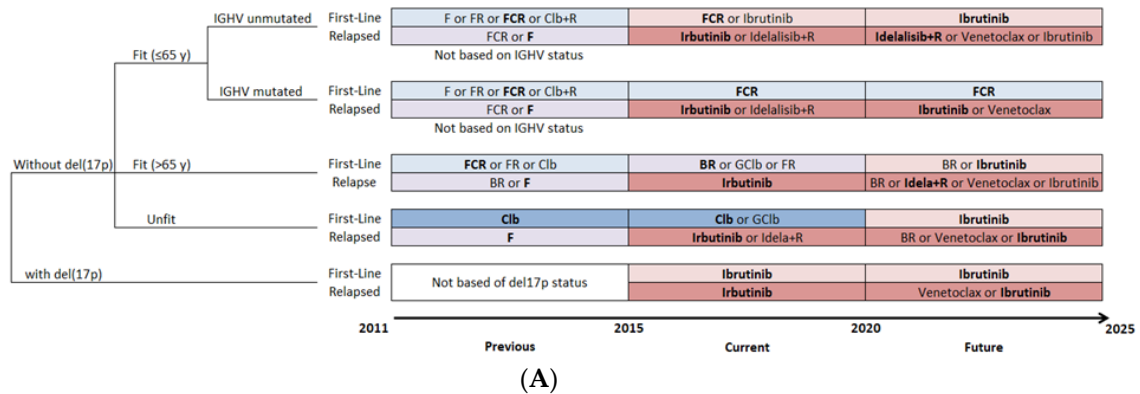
Without del(17p)

Fit (≤65 y)

IGHV unmutated

| | 2011–2015 | 2015–2020 | 2020–2025 |
|---|---|---|---|
| First-Line | F or FR or FCR or Clb+R | FCR or Ibrutinib | Ibrutinib |
| Relapsed | FCR or F | Irbutinib or Idelalisib+R | Idelalisib+R or Venetoclax or Ibrutinib |

Not based on IGHV status

IGHV mutated

| | 2011–2015 | 2015–2020 | 2020–2025 |
|---|---|---|---|
| First-Line | F or FR or FCR or Clb+R | FCR | FCR |
| Relapsed | FCR or F | Irbutinib or Idelalisib+R | Ibrutinib or Venetoclax |

Not based on IGHV status

Fit (>65 y)

| | 2011–2015 | 2015–2020 | 2020–2025 |
|---|---|---|---|
| First-Line | FCR or FR or Clb | BR or GClb or FR | BR or Ibrutinib |
| Relapse | BR or F | Irbutinib | BR or Idela+R or Venetoclax or Ibrutinib |

Unfit

| | 2011–2015 | 2015–2020 | 2020–2025 |
|---|---|---|---|
| First-Line | Clb | Clb or GClb | Ibrutinib |
| Relapsed | F | Irbutinib or Idela+R | BR or Venetoclax or Ibrutinib |

with del(17p)

| | 2011–2015 | 2015–2020 | 2020–2025 |
|---|---|---|---|
| First-Line | Not based of del17p status | Ibrutinib | Ibrutinib |
| Relapsed | | Irbutinib | Venetoclax or Ibrutinib |

2011 2015 2020 2025
Previous Current Future

(A)